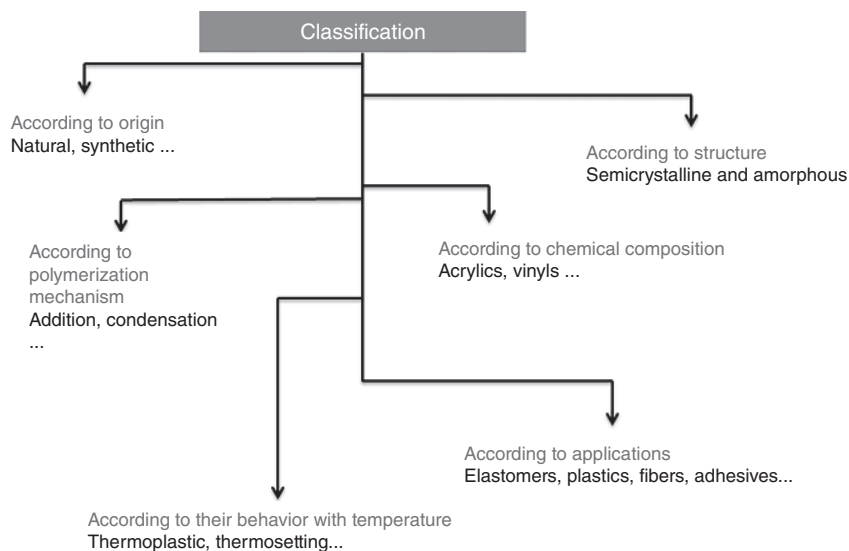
Classification

According to origin
Natural, synthetic ...

According to structure
Semicrystalline and amorphous

According to polymerization mechanism
Addition, condensation ...

According to chemical composition
Acrylics, vinyls ...

According to applications
Elastomers, plastics, fibers, adhesives...

According to their behavior with temperature
Thermoplastic, thermosetting...